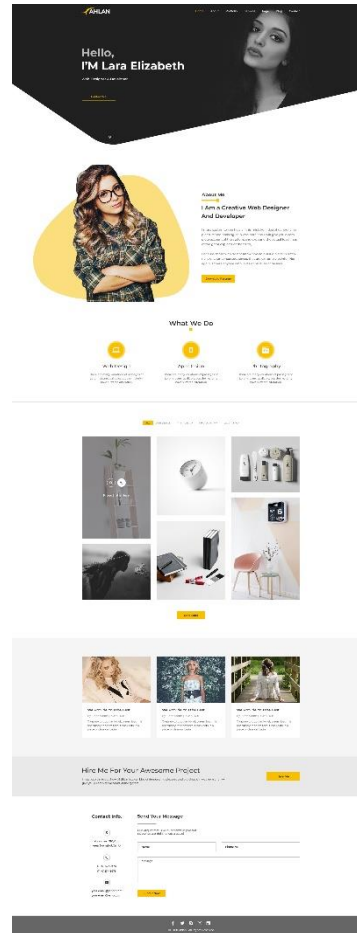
AHLAN

Hello,
I'M Lara Elizabeth

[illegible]

About Me

I Am a Creative Web Designer And Developer

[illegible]

What We Do

Web Design

App Design

Photography

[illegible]

Hire Me For Your Awesome Project

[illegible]

Contact Info.

Send Your Message

Name

Email

Message

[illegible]